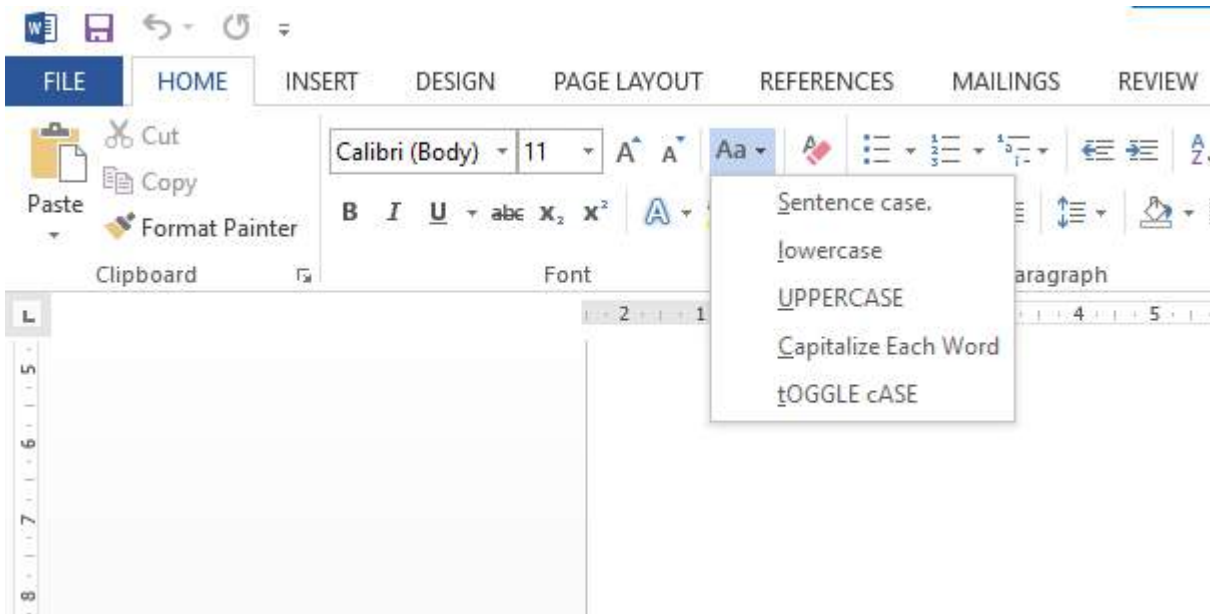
FILE HOME INSERT DESIGN PAGE LAYOUT REFERENCES MAILINGS REVIEW

Cut
Copy
Paste
Format Painter
Clipboard

Calibri (Body) 11 A A Aa
B I U abc $X_2$ $X^2$
Font

Sentence case.
lowercase
UPPERCASE
Capitalize Each Word
tOGGLE cASE

aragraph

2 1 4 5
5
6
7
8